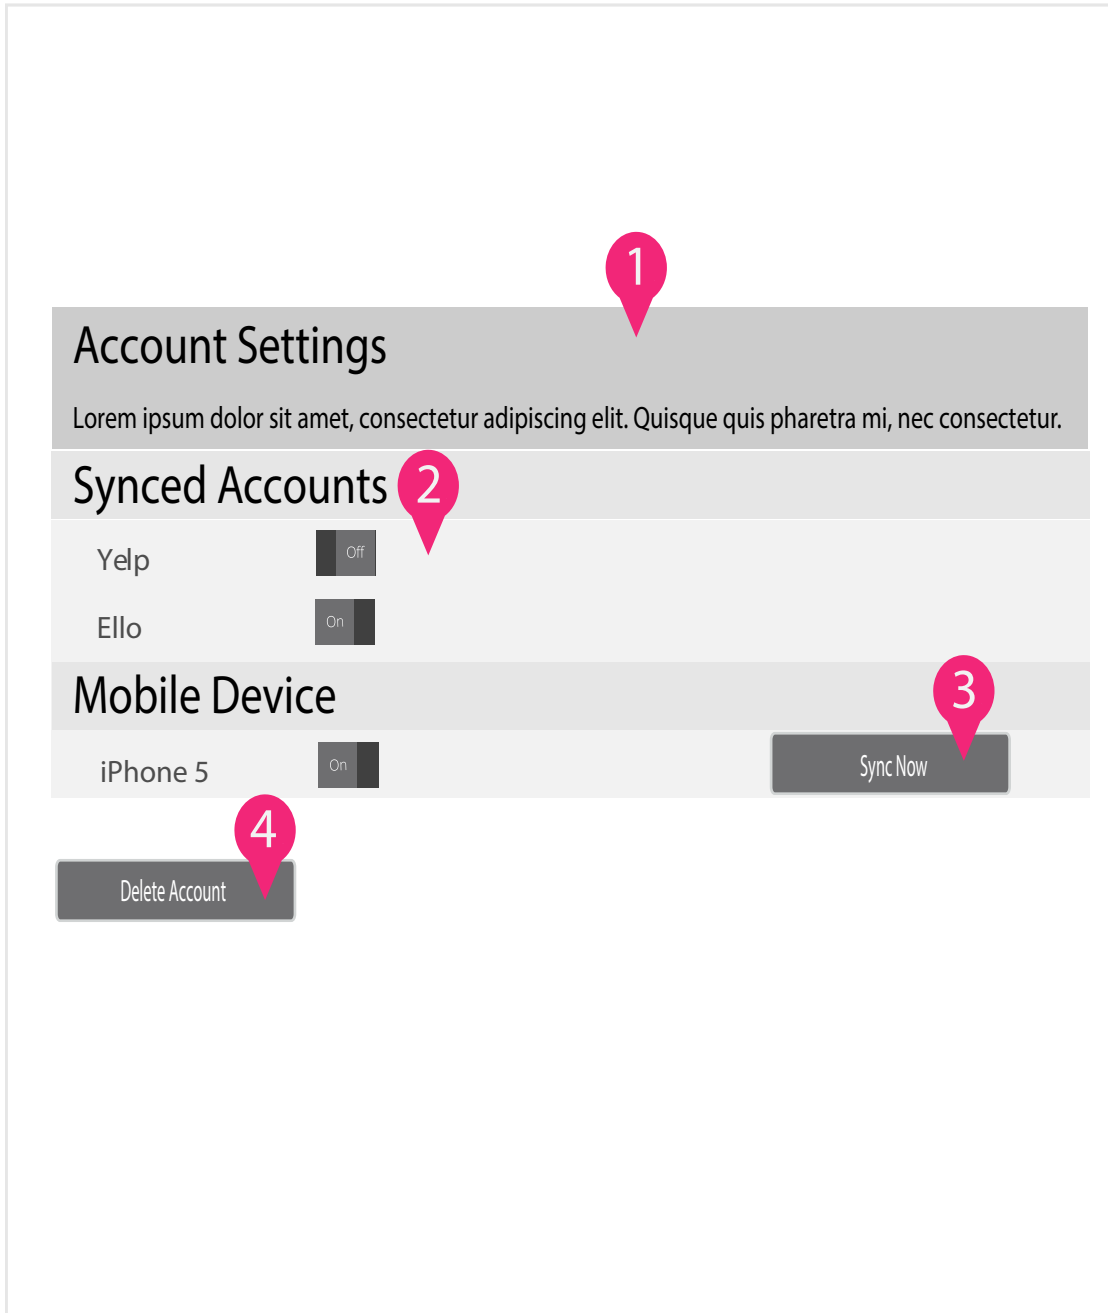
1

Account Settings

Lorem ipsum dolor sit amet, consectetur adipiscing elit. Quisque quis pharetra mi, nec consectetur.

Synced Accounts 2

Yelp Off

Ello On

Mobile Device 3

iPhone 5 On Sync Now

4

Delete Account